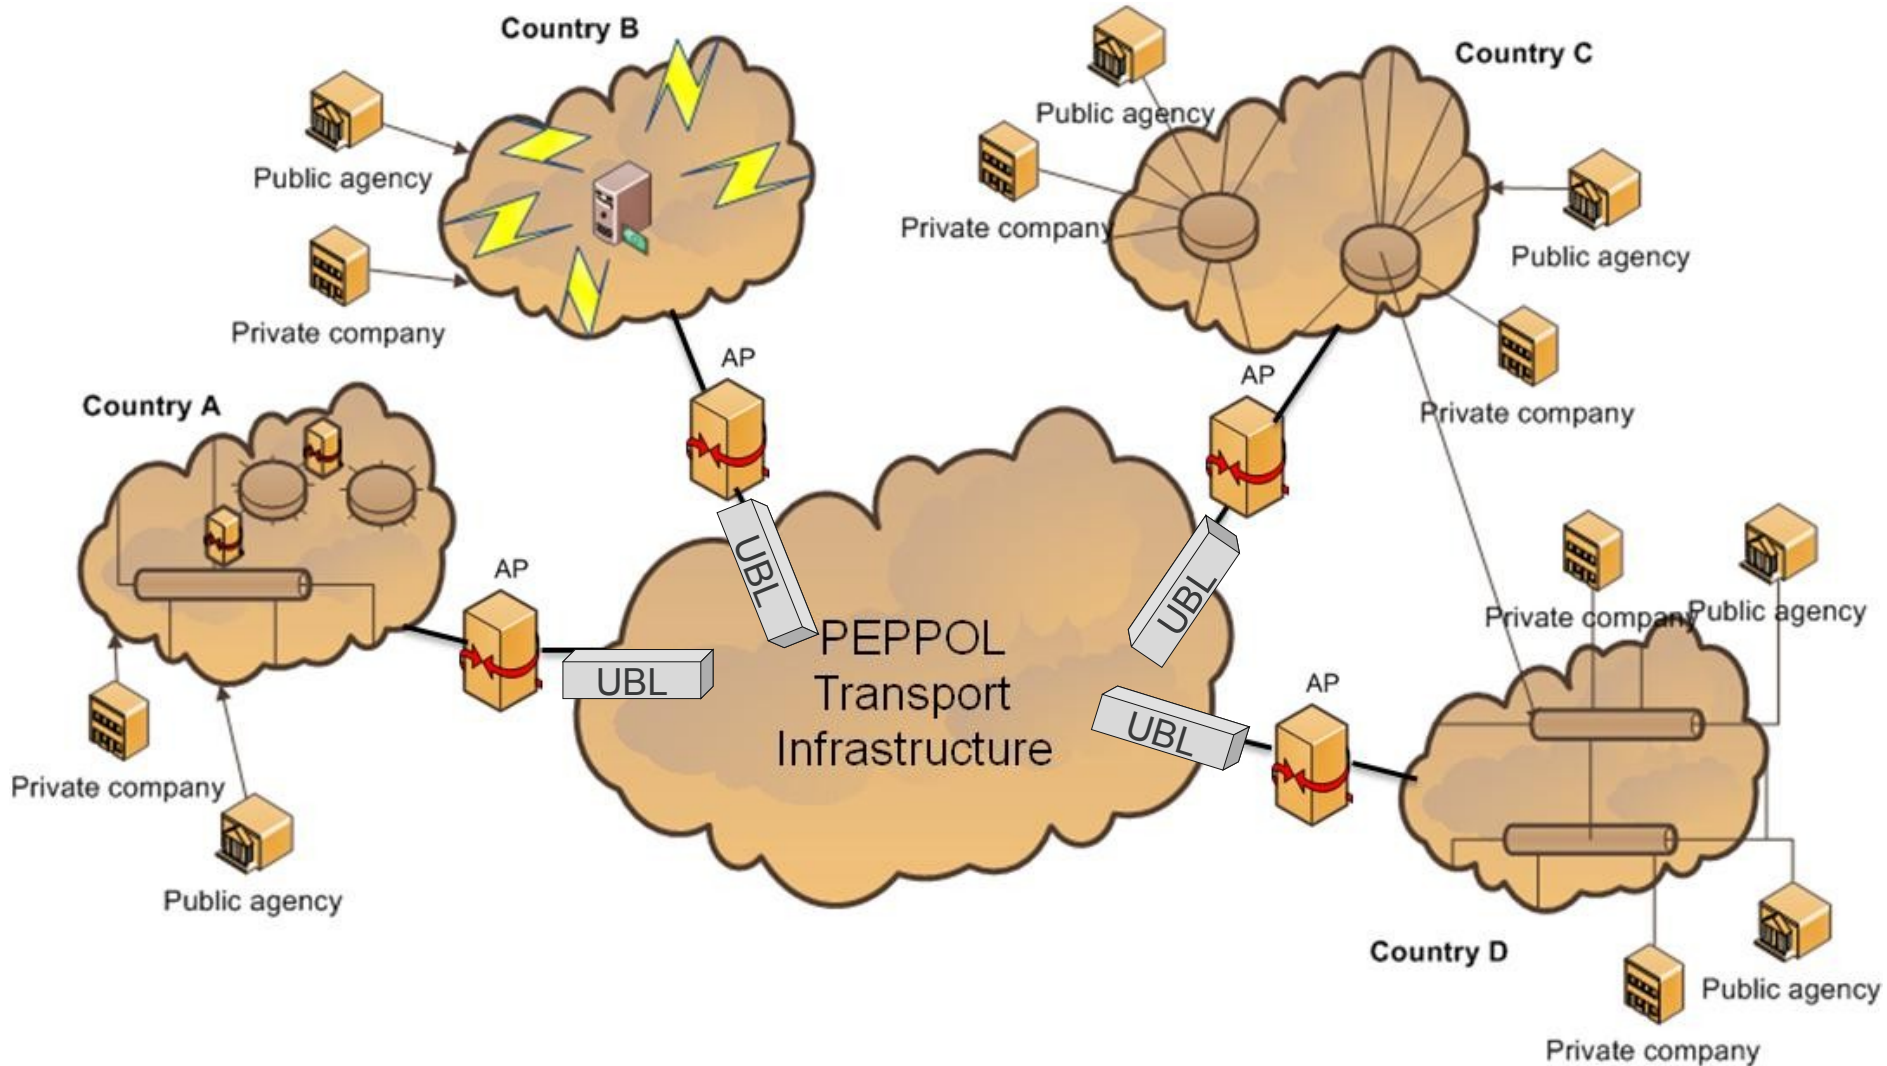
Country B

Public agency

Private company

Country C

Public agency

Private company

Public agency

Private company

AP

AP

Country A

AP

UBL

UBL

UBL

PEPPOL
Transport
Infrastructure

UBL

AP

Private company

Public agency

Private company

Public agency

Country D

Public agency

Private company